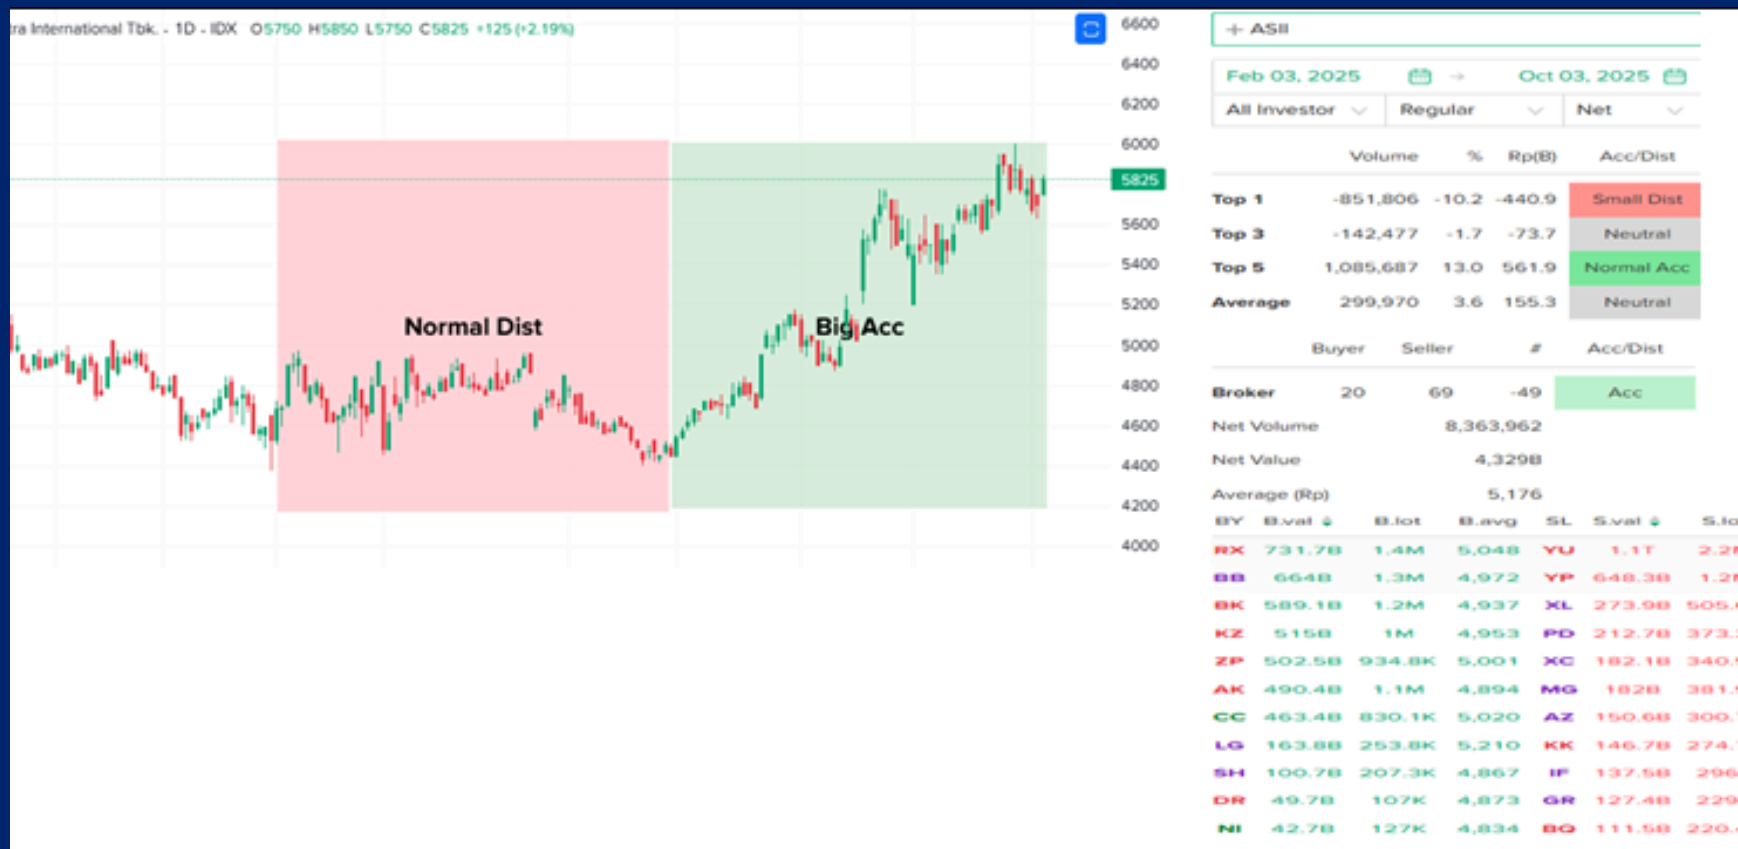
ra International Tbk. - 1D - IDX O5750 H5850 L5750 C5825 +125 (+2.19%)

6600
6400
6200
6000
5825
5600
5400
5200
5000
4800
4600
4400
4200
4000

Normal Dist

Big Acc

+ ASII

Feb 03, 2025 → Oct 03, 2025

All Investor | Regular | Net

| | Volume | % | Rp(B) | Acc/Dist |
|---|---|---|---|---|
| Top 1 | -851,806 | -10.2 | -440.9 | Small Dist |
| Top 3 | -142,477 | -1.7 | -73.7 | Neutral |
| Top 5 | 1,085,687 | 13.0 | 561.9 | Normal Acc |
| Average | 299,970 | 3.6 | 155.3 | Neutral |

| | Buyer | Seller | # | Acc/Dist |
|---|---|---|---|---|
| Broker | 20 | 69 | -49 | Acc |

Net Volume 8,363,962
Net Value 4,329B
Average (Rp) 5,176

| BY | B.val | B.lot | B.avg | SL | S.val | S.lo |
|---|---|---|---|---|---|---|
| RX | 731.7B | 1.4M | 5,048 | YU | 1.1T | 2.2 |
| BB | 664B | 1.3M | 4,972 | YP | 648.3B | 1.2 |
| BK | 589.1B | 1.2M | 4,937 | XL | 273.9B | 505. |
| KZ | 515B | 1M | 4,953 | PD | 212.7B | 373. |
| ZP | 502.5B | 934.8K | 5,001 | XC | 182.1B | 340. |
| AK | 490.4B | 1.1M | 4,894 | MG | 182B | 381. |
| CC | 463.4B | 830.1K | 5,020 | AZ | 150.6B | 300. |
| LG | 163.8B | 253.8K | 5,210 | KK | 146.7B | 274. |
| SH | 100.7B | 207.3K | 4,867 | IF | 137.5B | 296 |
| DR | 49.7B | 107K | 4,873 | GR | 127.4B | 229 |
| NI | 42.7B | 127K | 4,834 | BQ | 111.5B | 220. |